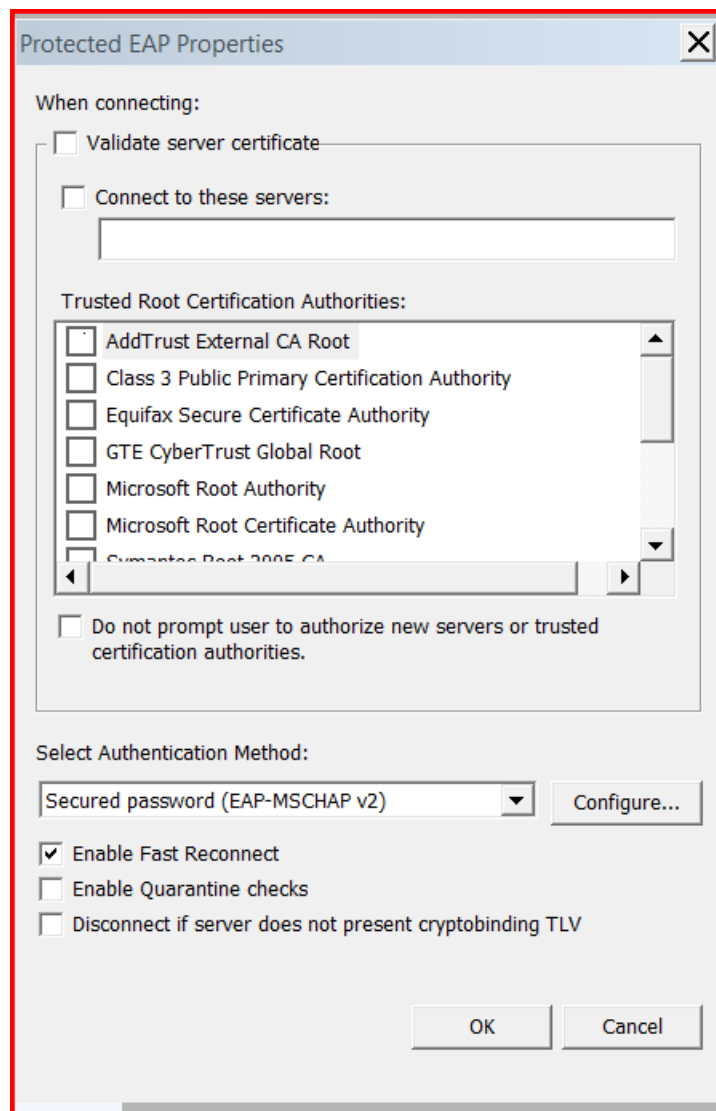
Protected EAP Properties

When connecting:

Validate server certificate

Connect to these servers:

Trusted Root Certification Authorities:

AddTrust External CA Root
Class 3 Public Primary Certification Authority
Equifax Secure Certificate Authority
GTE CyberTrust Global Root
Microsoft Root Authority
Microsoft Root Certificate Authority
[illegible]

Do not prompt user to authorize new servers or trusted certification authorities.

Select Authentication Method:

Secured password (EAP-MSCHAP v2)

Configure...

Enable Fast Reconnect
Enable Quarantine checks
Disconnect if server does not present cryptobinding TLV

OK

Cancel